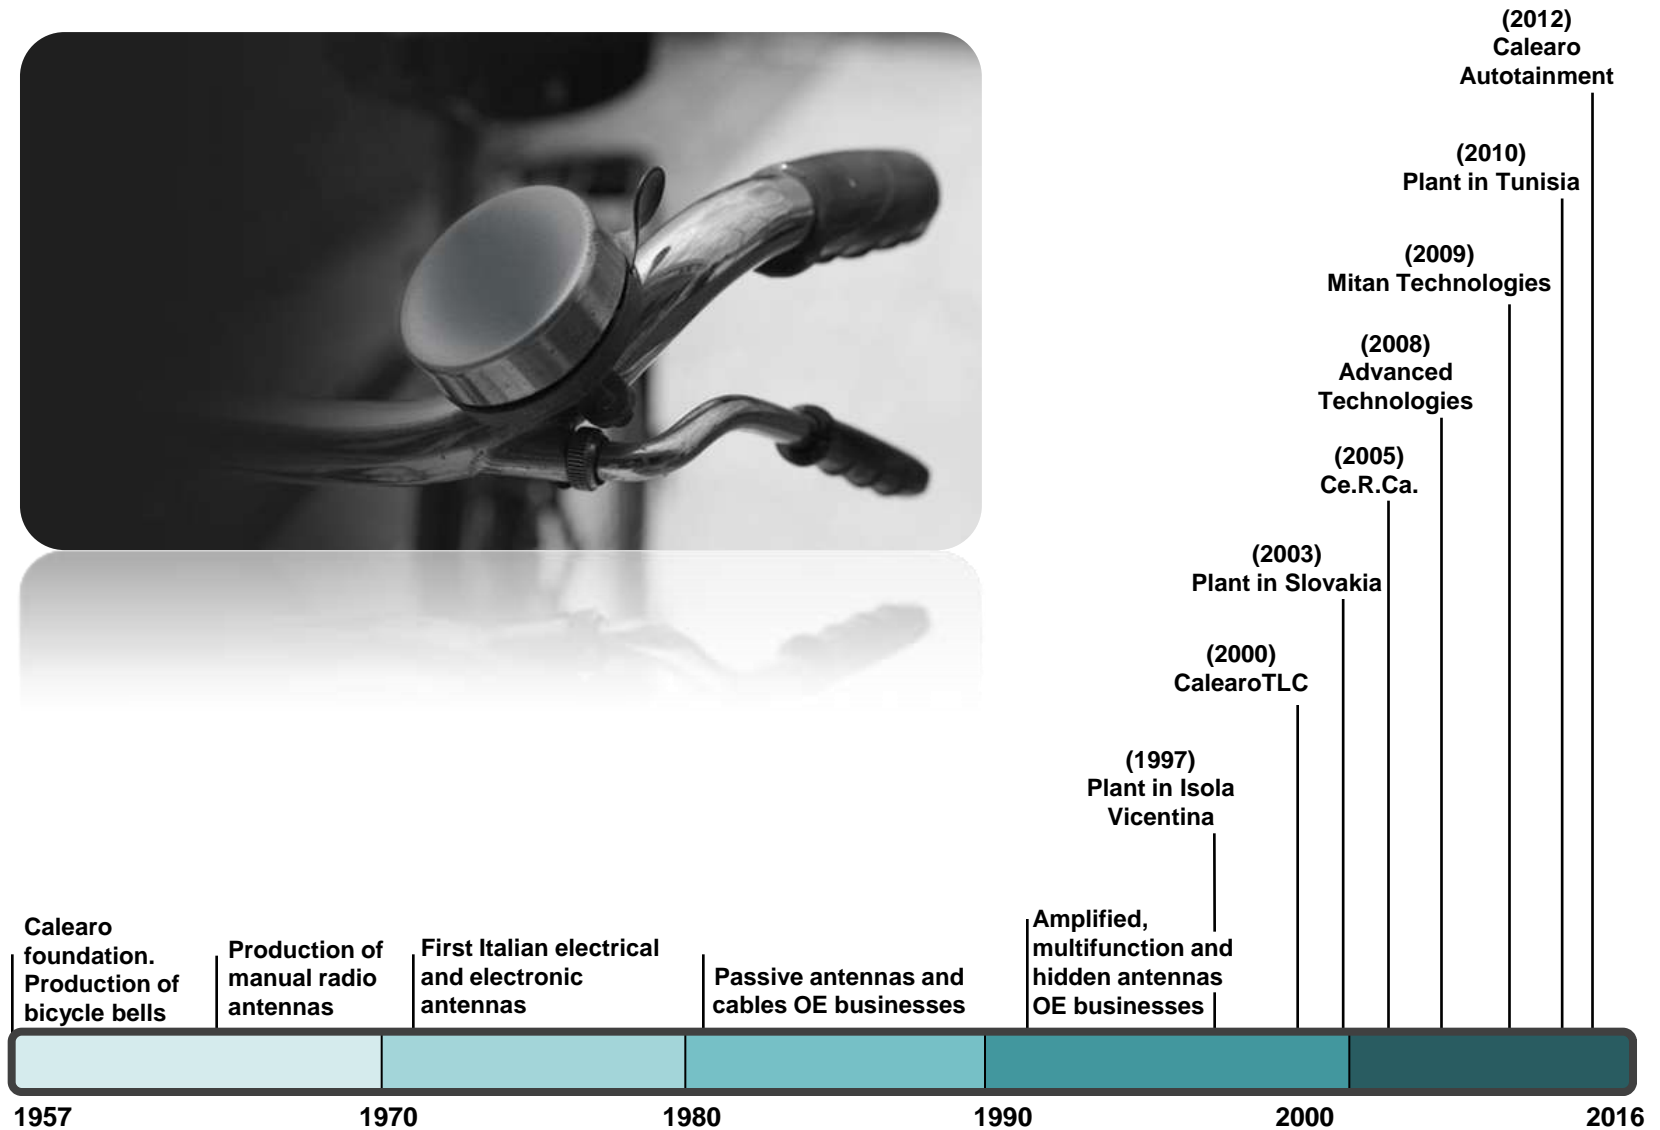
Calearo foundation. Production of bicycle bells

Production of manual radio antennas

First Italian electrical and electronic antennas

Passive antennas and cables OE businesses

Amplified, multifunction and hidden antennas OE businesses

(1997)
Plant in Isola Vicentina

(2000)
CalearoTLC

(2003)
Plant in Slovakia

(2005)
Ce.R.Ca.

(2008)
Advanced Technologies

(2009)
Mitan Technologies

(2010)
Plant in Tunisia

(2012)
Calearo Autotainment

1957 1970 1980 1990 2000 2016